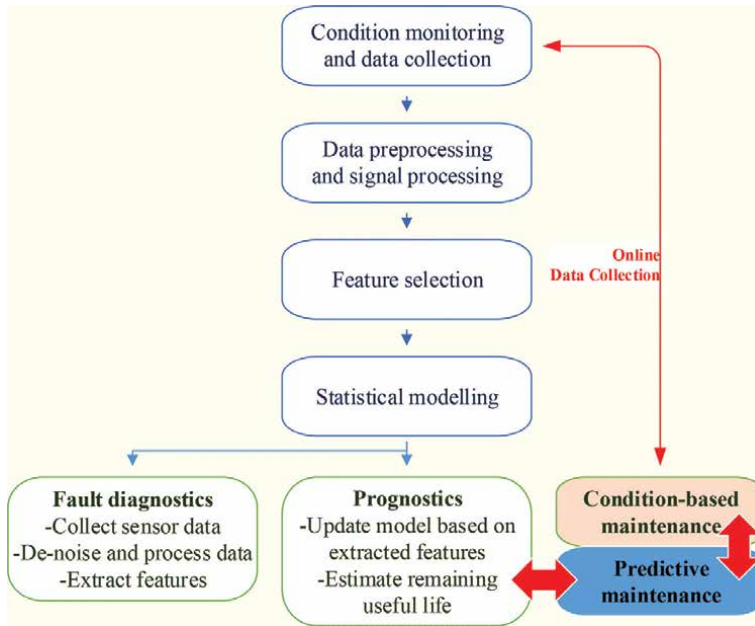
Condition monitoring and data collection

Data preprocessing and signal processing

Feature selection

Statistical modelling

Online Data Collection

Fault diagnostics
-Collect sensor data
-De-noise and process data
-Extract features

Prognostics
-Update model based on extracted features
-Estimate remaining useful life

Condition-based maintenance

Predictive maintenance